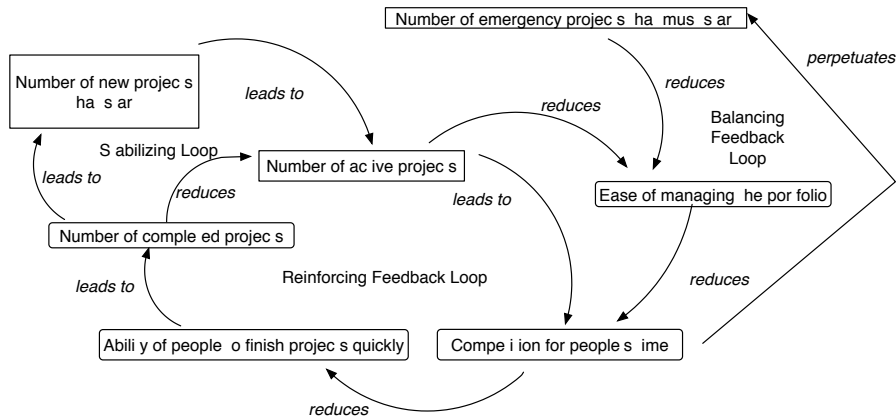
Number of emergency projec s ha mus s ar

perpetuates

Number of new projec s ha s ar

leads to

reduces

reduces

Balancing Feedback Loop

S abilizing Loop

Number of ac ive projec s

leads to

reduces

leads to

Ease of managing he por folio

Number of comple ed projec s

leads to

Reinforcing Feedback Loop

reduces

Abili y of people o finish projec s quickly

Compe i ion for people s ime

reduces